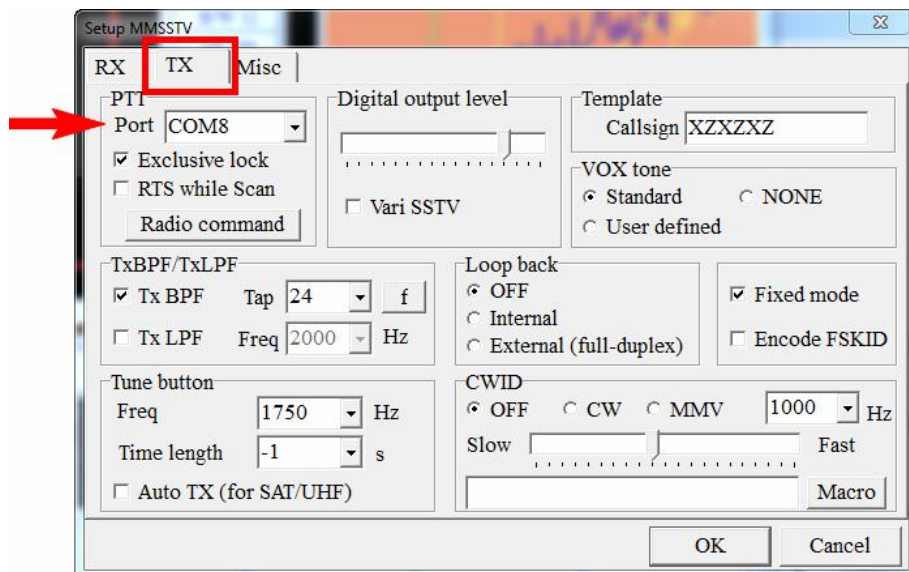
Setup MMSSTV

RX TX Misc

PTT
Port COM8
☑ Exclusive lock
☐ RTS while Scan
Radio command

Digital output level
☐ Vari SSTV

Template
Callsign XZXZXZ

VOX tone
◉ Standard ○ NONE
○ User defined

TxBPF/TxLPF
☑ Tx BPF Tap 24 f
☐ Tx LPF Freq 2000 Hz

Loop back
◉ OFF
○ Internal
○ External (full-duplex)

☑ Fixed mode
☐ Encode FSKID

Tune button
Freq 1750 Hz
Time length -1 s
☐ Auto TX (for SAT/UHF)

CWID
◉ OFF ○ CW ○ MMV 1000 Hz
Slow Fast
Macro

OK Cancel